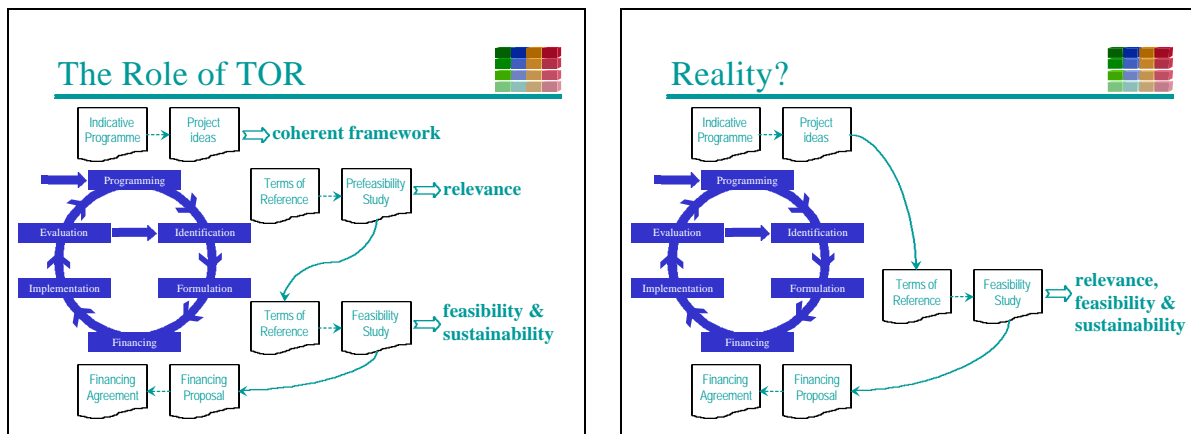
The Role of TOR

Indicative Programme

Project ideas

coherent framework

Programming

Evaluation

Identification

Implementation

Formulation

Financing

Terms of Reference

Prefeasibility Study

relevance

Terms of Reference

Feasibility Study

feasibility & sustainability

Financing Agreement

Financing Proposal

Reality?

Indicative Programme

Project ideas

Programming

Evaluation

Identification

Implementation

Formulation

Financing

Terms of Reference

Feasibility Study

relevance, feasibility & sustainability

Financing Agreement

Financing Proposal